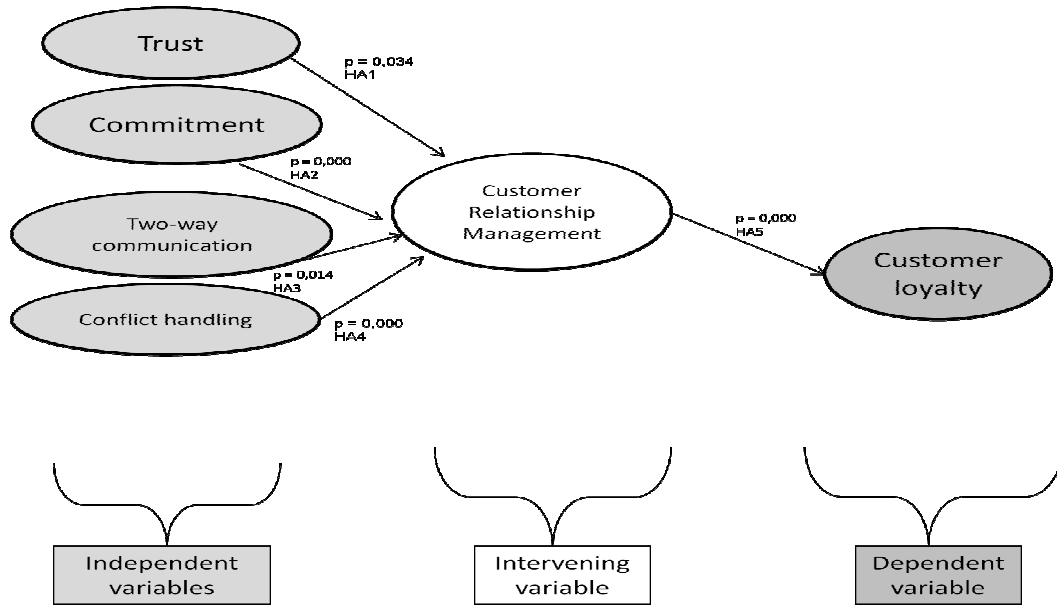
Trust

p = 0,034
HA1

Commitment

p = 0,000
HA2

Two-way communication

p = 0,014
HA3

Conflict handling

p = 0,000
HA4

Customer Relationship Management

p = 0,000
HA5

Customer loyalty

Independent variables

Intervening variable

Dependent variable